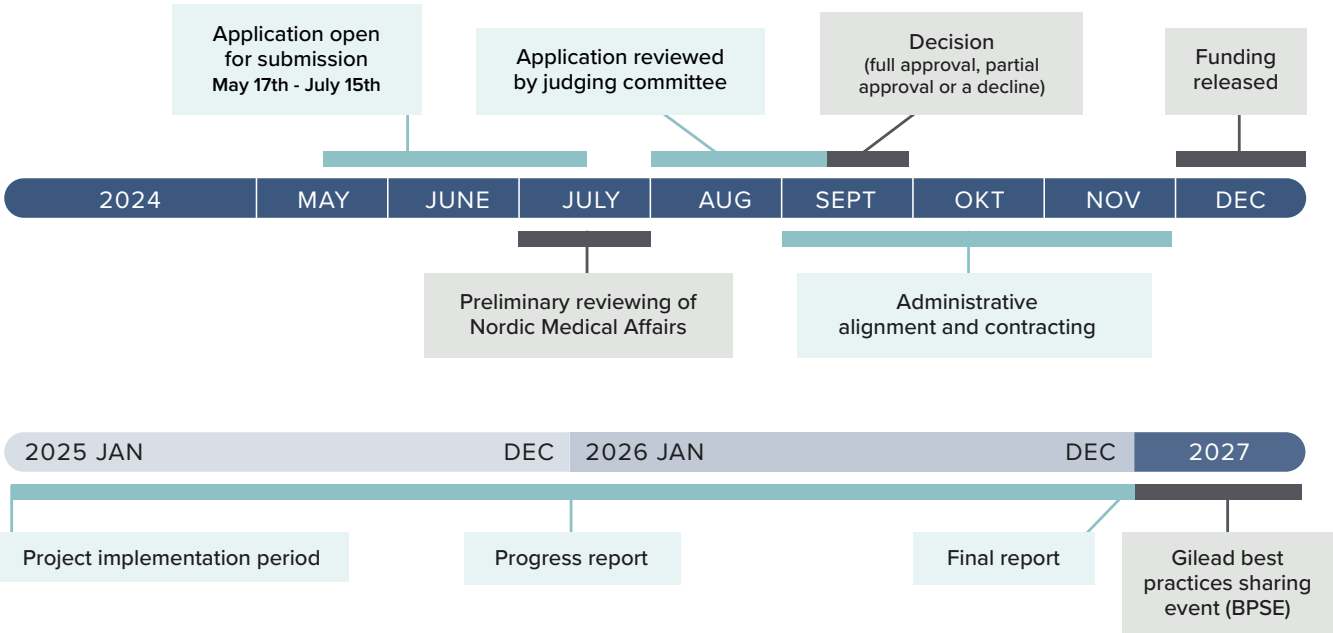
Application open for submission
May 17th - July 15th

Application reviewed by judging committee

Decision
(full approval, partial approval or a decline)

Funding released

2024 MAY JUNE JULY AUG SEPT OKT NOV DEC

Preliminary reviewing of Nordic Medical Affairs

Administrative alignment and contracting

2025 JAN DEC 2026 JAN DEC 2027

Project implementation period

Progress report

Final report

Gilead best practices sharing event (BPSE)